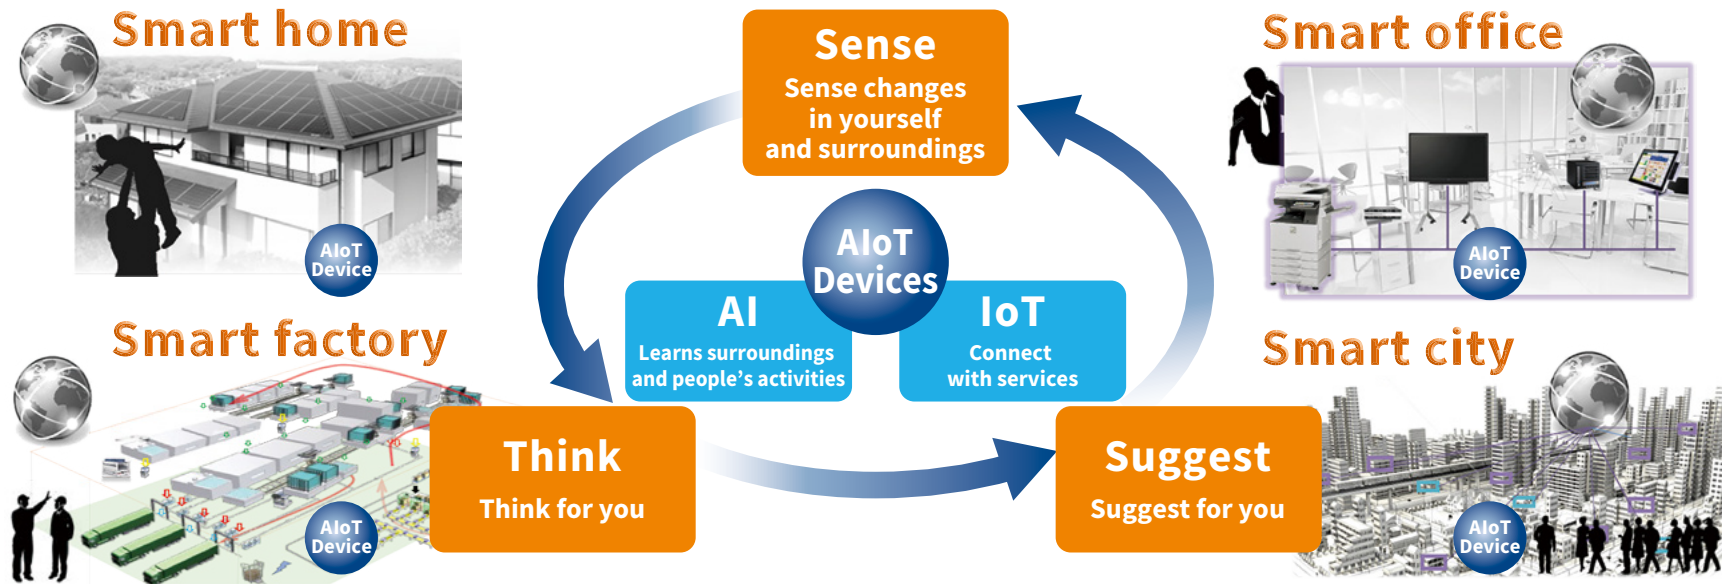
Smart home

AIoT Device

Smart factory

AIoT Device

Sense
Sense changes in yourself and surroundings

AIoT Devices

AI
Learns surroundings and people's activities

IoT
Connect with services

Think
Think for you

Suggest
Suggest for you

Smart office

AIoT Device

Smart city

AIoT Device